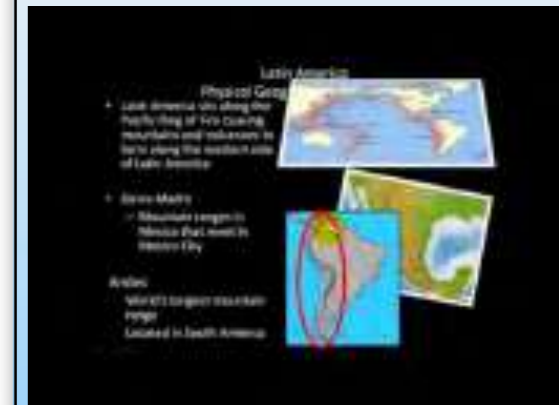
Latin America
Physical Geog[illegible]

• Latin America sits along the Pacific Ring of Fire causing mountains and volcanoes to form along the western side of Latin America

• Sierra Madre
◦ Mountain ranges in Mexico that meet in Mexico City

Andes
World's longest mountain range
Located in South America